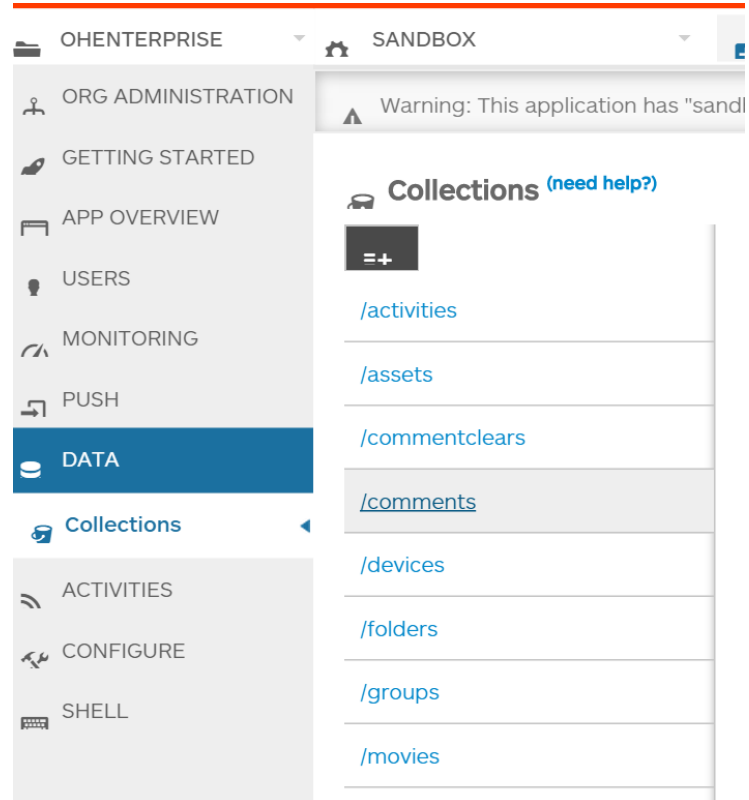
OHENTERPRISE

SANDBOX

ORG ADMINISTRATION

GETTING STARTED

APP OVERVIEW

USERS

MONITORING

PUSH

DATA

Collections

ACTIVITIES

CONFIGURE

SHELL

Warning: This application has "sandb

Collections (need help?)

=+

/activities

/assets

/commentclears

/comments

/devices

/folders

/groups

/movies